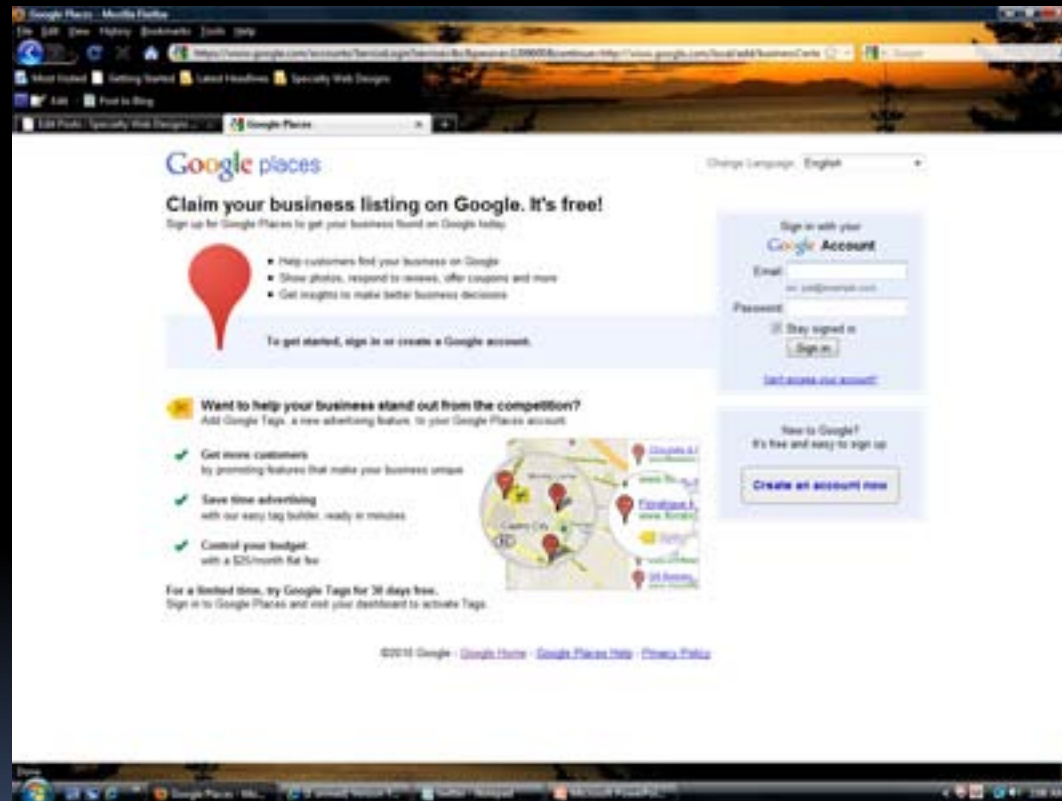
Google Places - Mozilla Firefox

File Edit View History Bookmarks Tools Help

https://www.google.com/accounts/ServiceLogin?service=lbc&passive=1209600&continue=http://www.google.com/local/add/businessCente

Most Visited Getting Started Latest Headlines Specialty Web Designs

Edit Post to Blog

Edit Posts ‹ Specialty Web Designs

Google Places

Google places

Change Language: English

Claim your business listing on Google. It's free!

Sign up for Google Places to get your business found on Google today.

• Help customers find your business on Google
• Show photos, respond to reviews, offer coupons and more
• Get insights to make better business decisions

To get started, sign in or create a Google account.

Sign in with your Google Account

Email:

ex: pat@example.com

Password:

Stay signed in

Sign in

Can't access your account?

Want to help your business stand out from the competition?

Add Google Tags, a new advertising feature, to your Google Places account.

Get more customers
by promoting features that make your business unique

Save time advertising
with our easy tag builder, ready in minutes

Control your budget
with a $25/month flat fee

For a limited time, try Google Tags for 30 days free.
Sign in to Google Places and visit your dashboard to activate Tags.

New to Google?
It's free and easy to sign up

Create an account now

©2010 Google - Google Home - Google Places Help - Privacy Policy

Done

Google Places - Mo...

Twitter - Notepad

Microsoft PowerPoi...